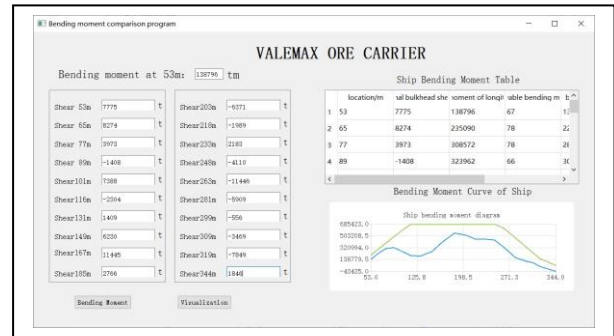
Bending moment comparison program

VALEMAX ORE CARRIER

Bending moment at 53m: 138796 tm

| Shear 53m | 7775 | t |
|---|---|---|
| Shear 65m | 8274 | t |
| Shear 77m | 3973 | t |
| Shear 89m | -1408 | t |
| Shear101m | 7388 | t |
| Shear116m | -2504 | t |
| Shear131m | 1409 | t |
| Shear149m | 6230 | t |
| Shear167m | 11445 | t |
| Shear185m | 2766 | t |

| Shear203m | -6371 | t |
|---|---|---|
| Shear218m | -1989 | t |
| Shear233m | 2183 | t |
| Shear248m | -4110 | t |
| Shear263m | -11446 | t |
| Shear281m | -5909 | t |
| Shear299m | -556 | t |
| Shear309m | -3469 | t |
| Shear319m | -7849 | t |
| Shear344m | 1848 | t |

Bending Moment

Visualization

Ship Bending Moment Table

| | location/m | al bulkhead she | oment of longi | able bending m | b |
|---|---|---|---|---|---|
| 1 | 53 | 7775 | 138796 | 67 | 1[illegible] |
| 2 | 65 | 8274 | 235090 | 78 | 2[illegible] |
| 3 | 77 | 3973 | 308572 | 78 | 2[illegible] |
| 4 | 89 | -1408 | 323962 | 66 | 3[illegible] |

Bending Moment Curve of Ship

Ship bending moment diagram

685422.0
503208.5
320994.0
138779.5
-43425.0

53.0 125.8 198.5 271.3 344.0